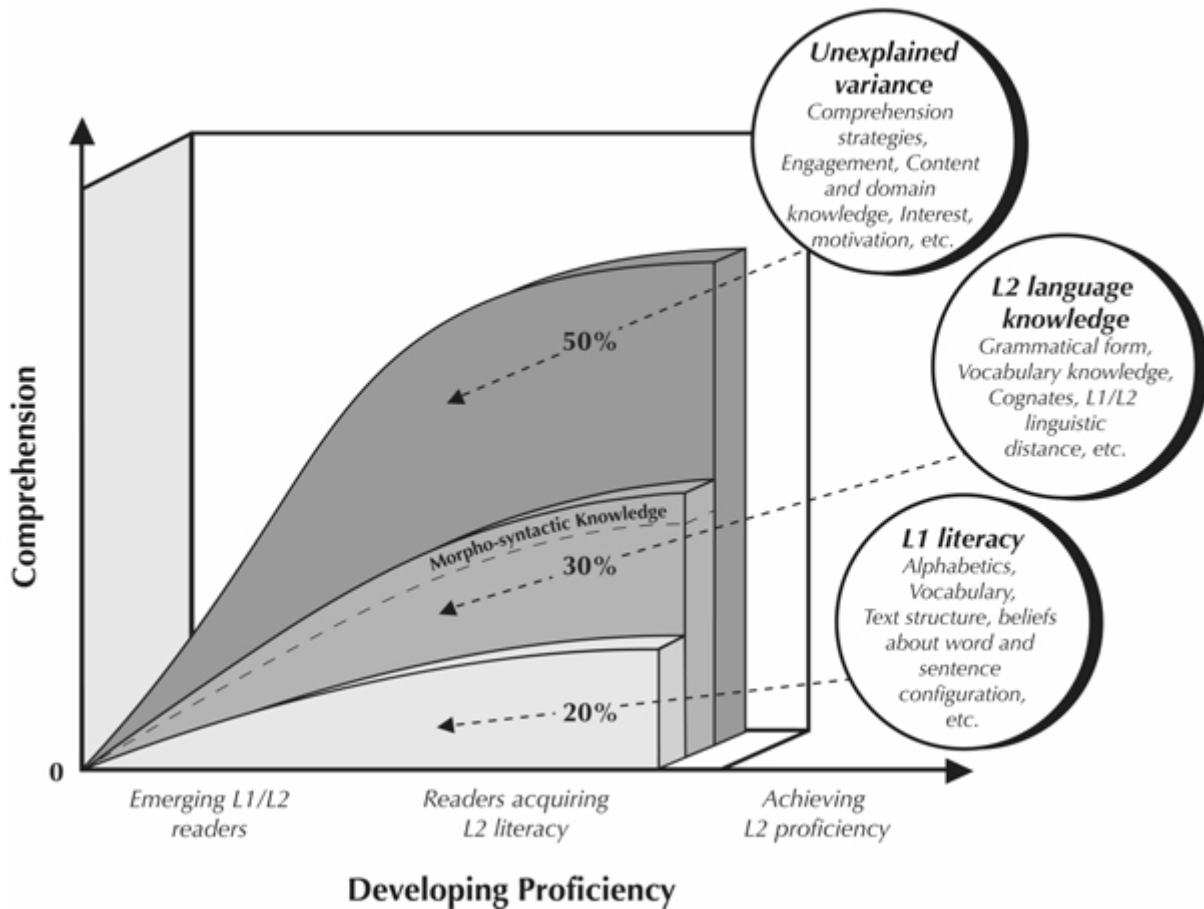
Unexplained variance
Comprehension strategies, Engagement, Content and domain knowledge, Interest, motivation, etc.

L2 language knowledge
Grammatical form, Vocabulary knowledge, Cognates, L1/L2 linguistic distance, etc.

L1 literacy
Alphabetics, Vocabulary, Text structure, beliefs about word and sentence configuration, etc.

Comprehension

50%

Morpho-syntactic Knowledge

30%

20%

0

Emerging L1/L2 readers

Readers acquiring L2 literacy

Achieving L2 proficiency

Developing Proficiency